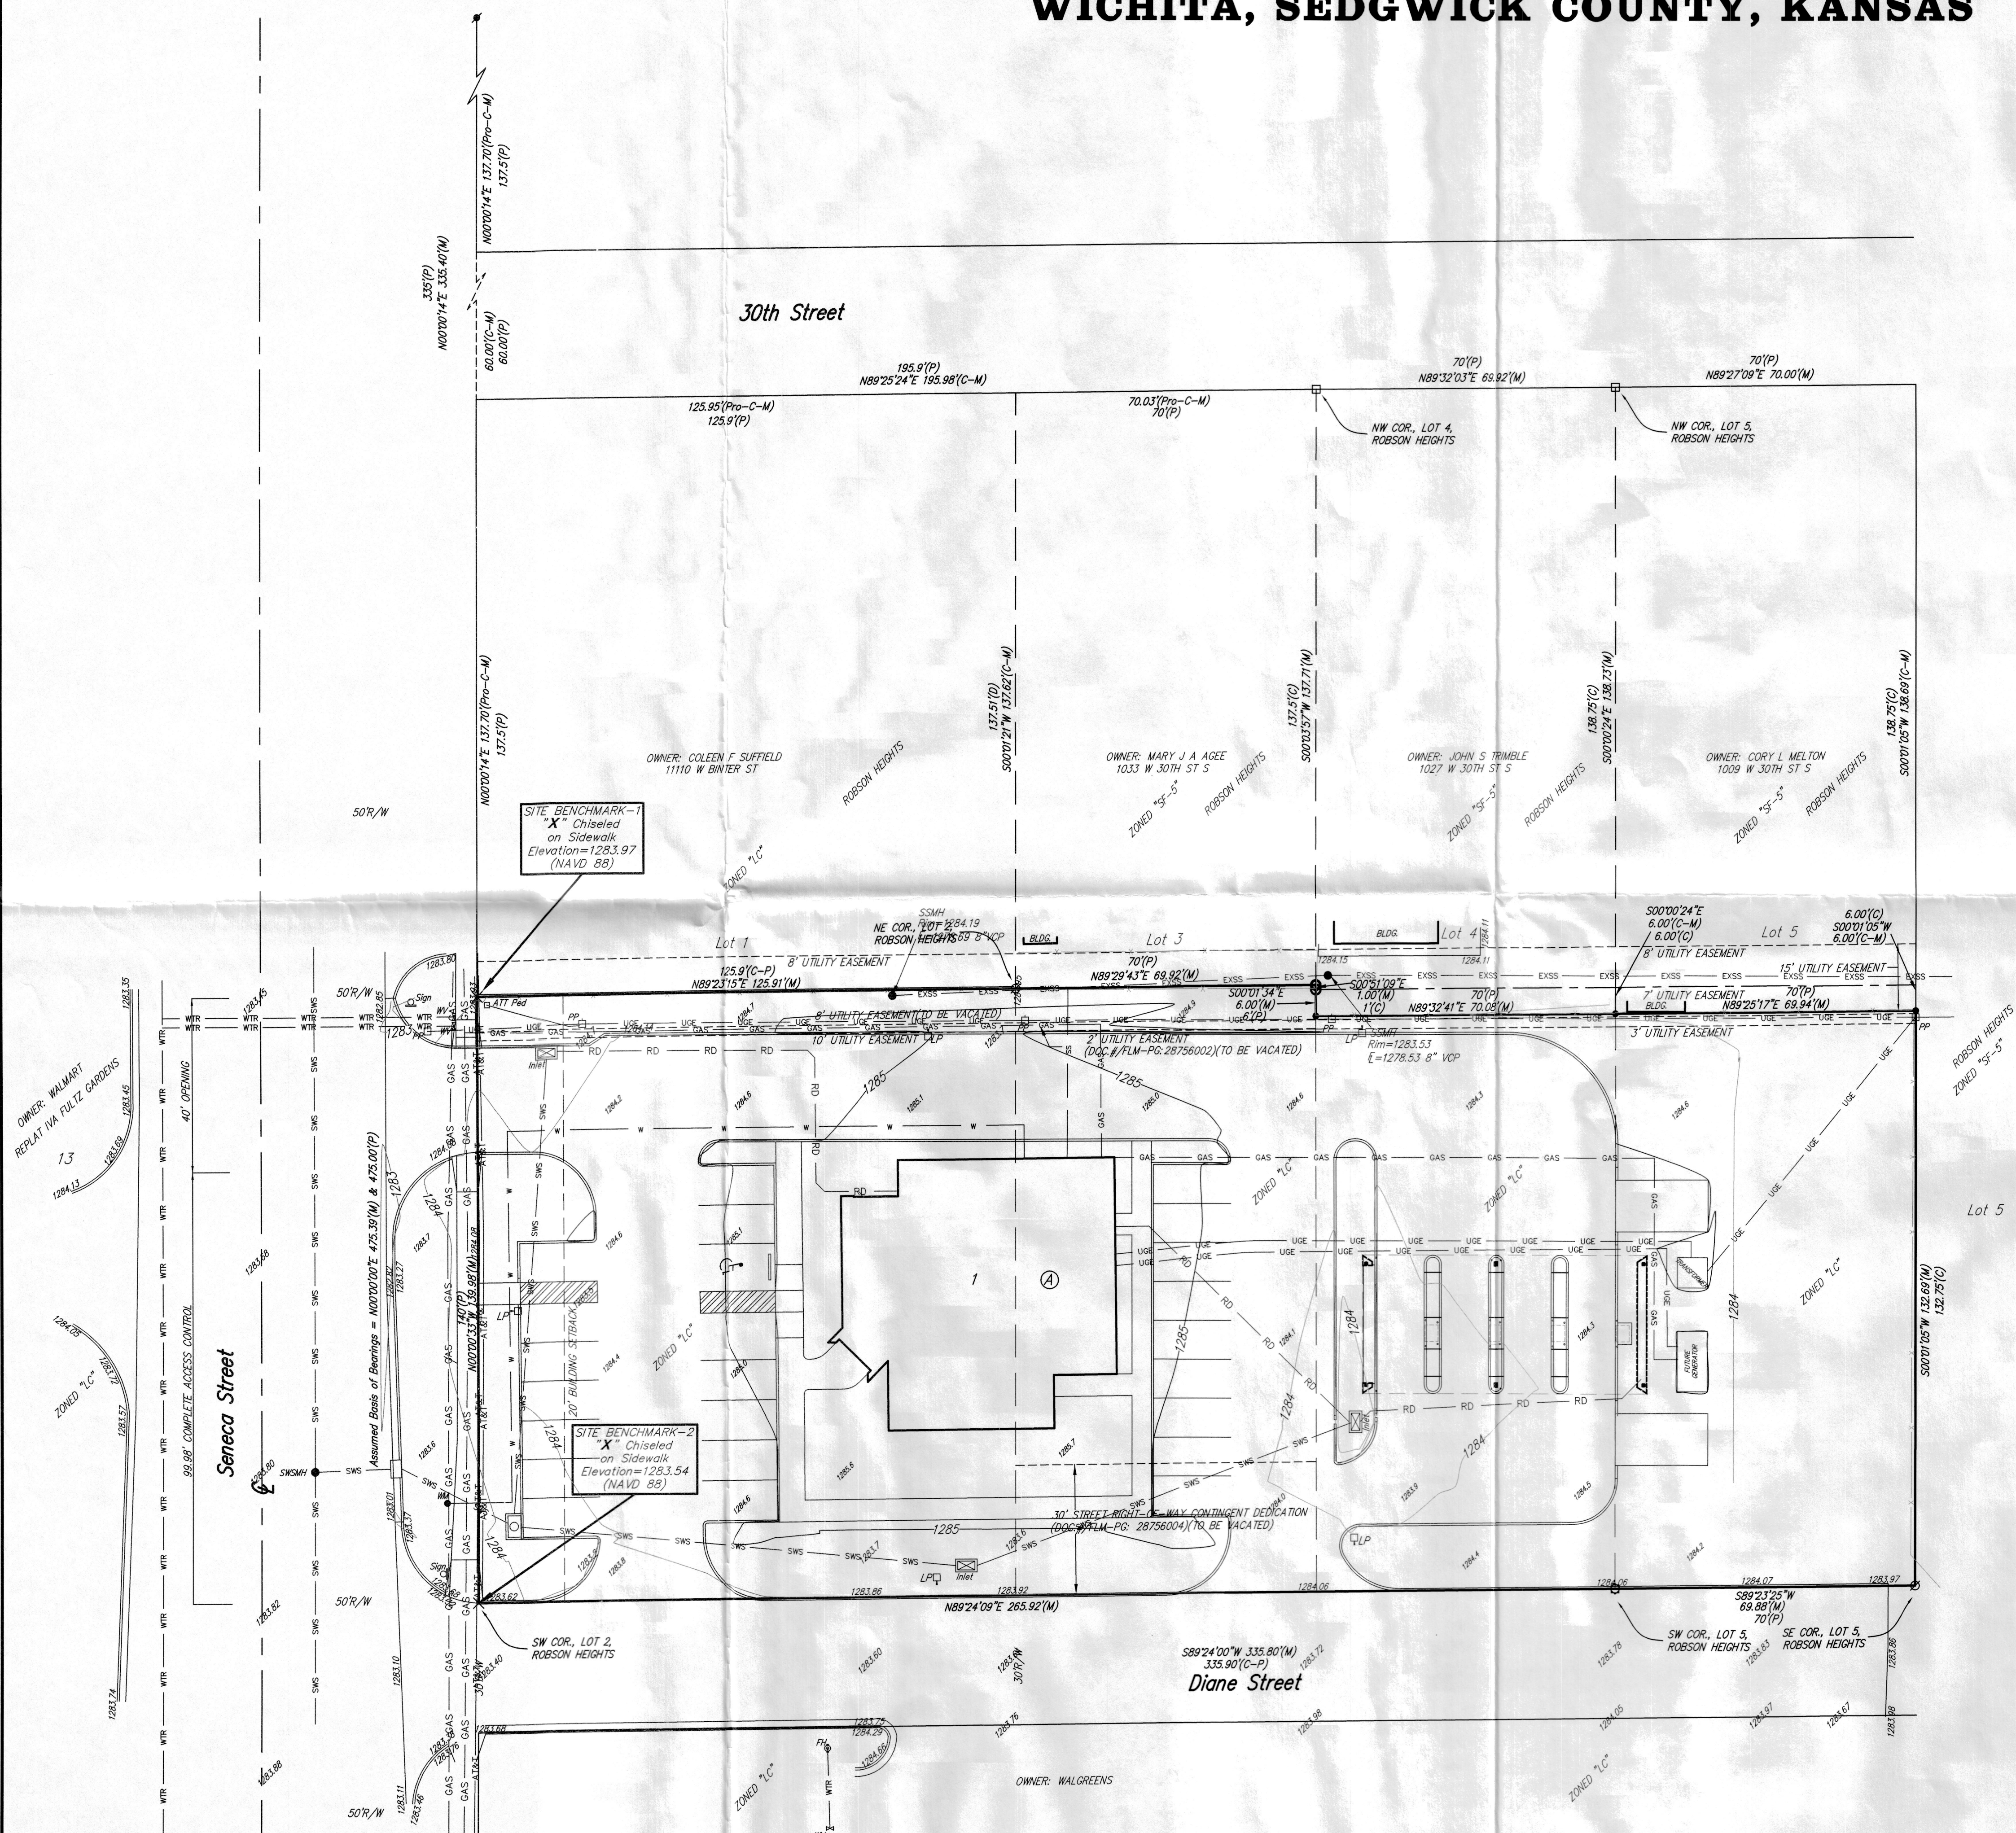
WICHITA, SEDGWICK COUNTY, KANSAS

N00°00'14"E 137.70'(Pro-C-M)
137.5'(P)

335'(P)
N00°00'14"E 335.40'(M)

60.00'(C-M)
60.00'(P)

30th Street

195.9'(P)
N89°25'24"E 195.98'(C-M)

70'(P)
N89°32'03"E 69.92'(M)

70'(P)
N89°27'09"E 70.00'(M)

125.95'(Pro-C-M)
125.9'(P)

70.03'(Pro-C-M)
70'(P)

NW COR., LOT 4,
ROBSON HEIGHTS

NW COR., LOT 5,
ROBSON HEIGHTS

N00°00'14"E 137.70'(Pro-C-M)
137.5'(P)

137.51'(D)
S00°01'21"W 137.62'(C-M)

137.5'(C)
S00°03'51"W 137.71'(M)

138.75'(C)
S00°00'24"E 138.73'(M)

138.75'(C)
S00°01'05"W 138.69'(C-M)

OWNER: COLEEN F SUFFIELD
11110 W BINTER ST

ROBSON HEIGHTS

OWNER: MARY J A AGEE
1033 W 30TH ST S

ROBSON HEIGHTS

OWNER: JOHN S TRIMBLE
1027 W 30TH ST S

ROBSON HEIGHTS

OWNER: CORY L MELTON
1009 W 30TH ST S

ROBSON HEIGHTS

ZONED "SF-5"
ZONED "SF-5"
ZONED "SF-5"

50'R/W

SITE BENCHMARK-1
"X" Chiseled
on Sidewalk
Elevation=1283.97
(NAVD 88)

ZONED "LC"

SSMH
Rim=1284.19
E=1276.69 8" VCP

NE COR., LOT 2,
ROBSON HEIGHTS

BLDG.

Lot 1
Lot 3
BLDG.
Lot 4
Lot 5

S00°00'24"E
6.00'(C-M)
6.00'(C)

6.00'(C)
S00°01'05"W
6.00'(C-M)

8' UTILITY EASEMENT
8' UTILITY EASEMENT
15' UTILITY EASEMENT

125.9'(C-P)
N89°23'15"E 125.91'(M)

N89°29'43"E 69.92'(M)
70'(P)

S00°01'34"E
6.00'(M)
6'(P)

S00°51'09"E
1.00'(M)
1'(C)

N89°32'41"E 70.08'(M)
70'(P)

7' UTILITY EASEMENT
BLDG.
70'(P)
N89°25'17"E 69.94'(M)

3' UTILITY EASEMENT

8' UTILITY EASEMENT (TO BE VACATED)
10' UTILITY EASEMENT
2' UTILITY EASEMENT
(DOC.#/FLM-PG: 28756002)(TO BE VACATED)

SSMH
Rim=1283.53
E=1278.53 8" VCP

ATT Ped
Sign
PP
Inlet
LP

50'R/W

OWNER: WALMART
REPLAT IVA FULTZ GARDENS

13

40' OPENING

99.98' COMPLETE ACCESS CONTROL

Seneca Street

SWSMH

Assumed Basis of Bearings = N00°00'00"E 475.39'(M) & 475.00'(P)

N00°00'33"W 139.98'(M)
140'(P)

20' BUILDING SETBACK

SITE BENCHMARK-2
"X" Chiseled
on Sidewalk
Elevation=1283.54
(NAVD 88)

ZONED "LC"
ZONED "LC"
ZONED "LC"
ZONED "LC"
ZONED "LC"

1
A

TRANSFORMER
FUTURE GENERATOR

Lot 5

S00°01'05"W 132.69'(M)
132.75'(C)

ROBSON HEIGHTS
ZONED "SF-5"

30' STREET RIGHT-OF-WAY CONTINGENT DEDICATION
(DOC.#/FLM-PG: 28756004)(TO BE VACATED)

Inlet
LP

N89°24'09"E 265.92'(M)

S89°23'25"W
69.88'(M)
70'(P)

SW COR., LOT 2,
ROBSON HEIGHTS

S89°24'00"W 335.80'(M)
335.90'(C-P)

SW COR., LOT 5,
ROBSON HEIGHTS

SE COR., LOT 5,
ROBSON HEIGHTS

30'R/W

Diane Street

50'R/W
50'R/W
30'R/W

FH

OWNER: WALGREENS

ZONED "LC"
ZONED "LC"
ZONED "LC"

1284
1285
1283.97
1283.86
1283.92
1284.06
1284.07